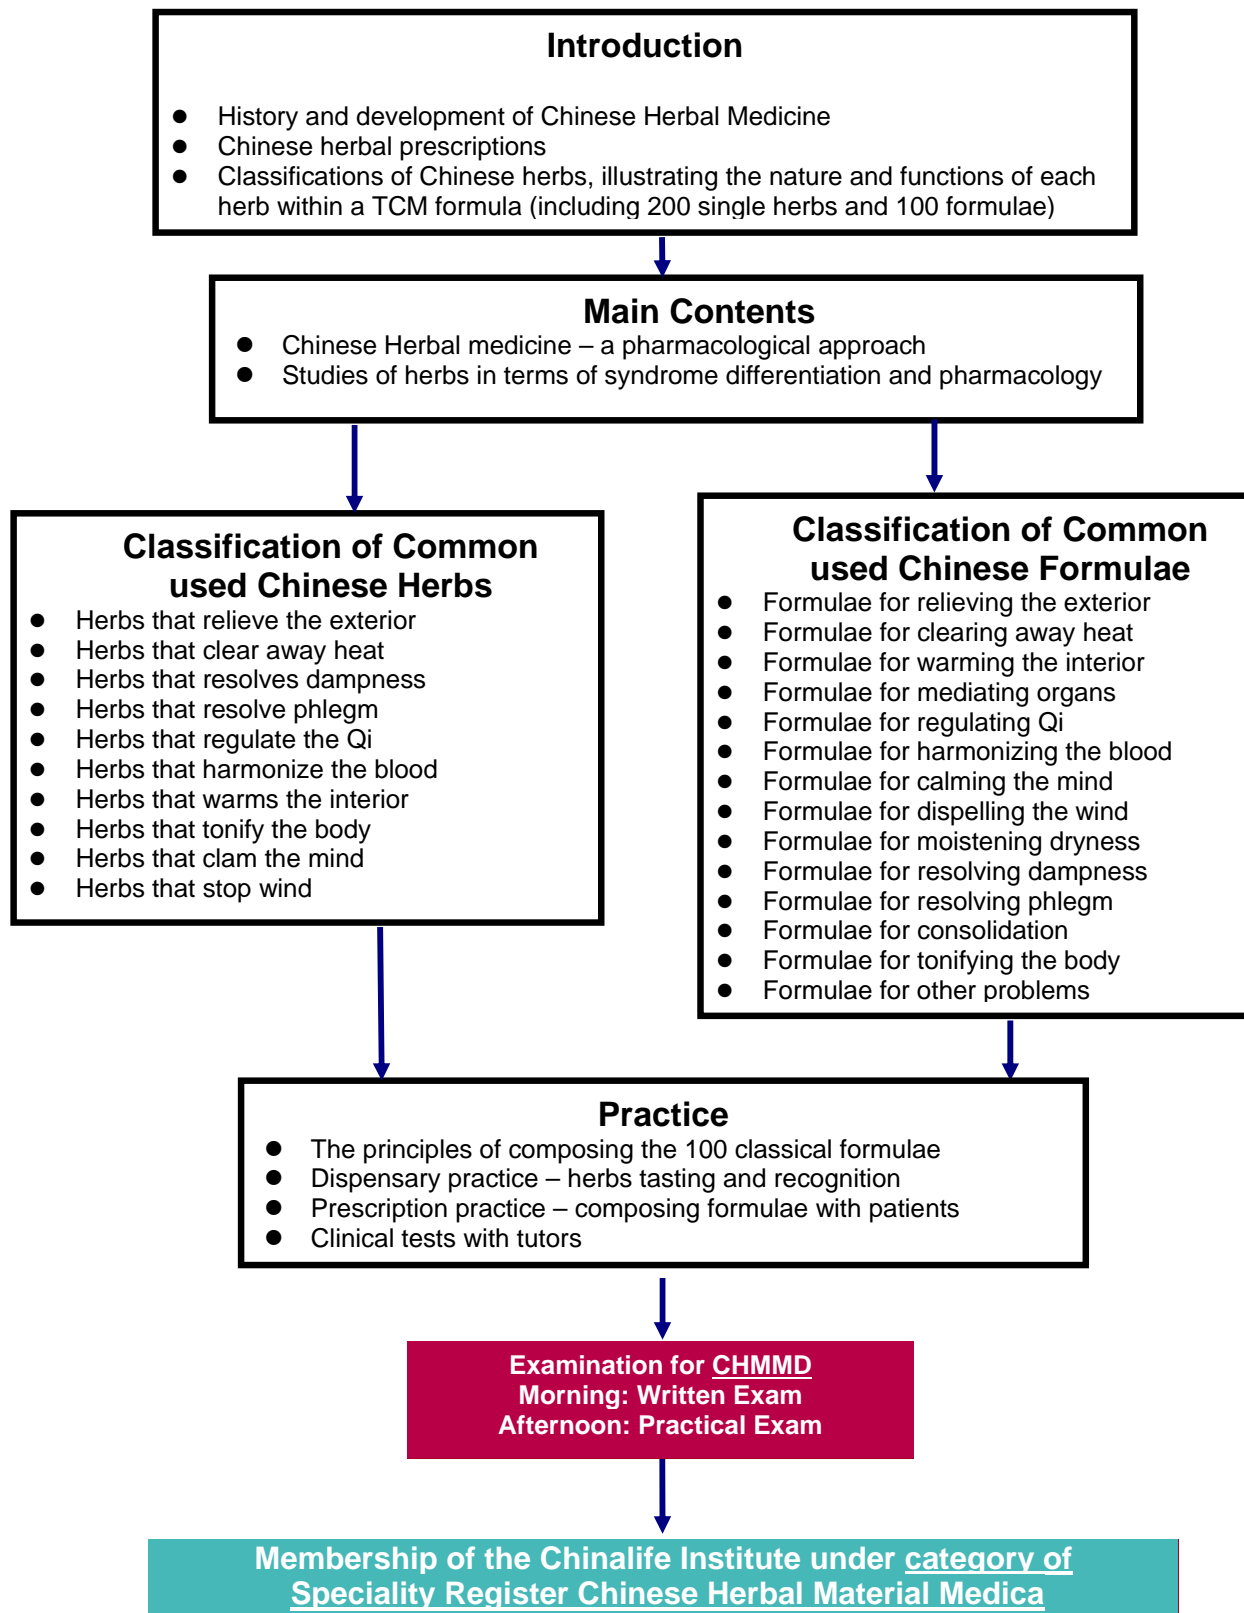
Introduction

- History and development of Chinese Herbal Medicine
- Chinese herbal prescriptions
- Classifications of Chinese herbs, illustrating the nature and functions of each herb within a TCM formula (including 200 single herbs and 100 formulae)

Main Contents

- Chinese Herbal medicine – a pharmacological approach
- Studies of herbs in terms of syndrome differentiation and pharmacology

Classification of Common used Chinese Herbs

- Herbs that relieve the exterior
- Herbs that clear away heat
- Herbs that resolves dampness
- Herbs that resolve phlegm
- Herbs that regulate the Qi
- Herbs that harmonize the blood
- Herbs that warms the interior
- Herbs that tonify the body
- Herbs that clam the mind
- Herbs that stop wind

Classification of Common used Chinese Formulae

- Formulae for relieving the exterior
- Formulae for clearing away heat
- Formulae for warming the interior
- Formulae for mediating organs
- Formulae for regulating Qi
- Formulae for harmonizing the blood
- Formulae for calming the mind
- Formulae for dispelling the wind
- Formulae for moistening dryness
- Formulae for resolving dampness
- Formulae for resolving phlegm
- Formulae for consolidation
- Formulae for tonifying the body
- Formulae for other problems

Practice

- The principles of composing the 100 classical formulae
- Dispensary practice – herbs tasting and recognition
- Prescription practice – composing formulae with patients
- Clinical tests with tutors

Examination for CHMMD
Morning: Written Exam
Afternoon: Practical Exam

Membership of the Chinalife Institute under category of Speciality Register Chinese Herbal Material Medica